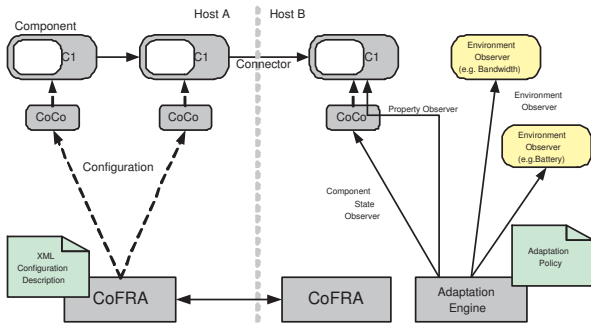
Component

Host A

Host B

C1

C1

Connector

C1

Environment Observer (e.g. Bandwidth)

Environment Observer

CoCo

CoCo

CoCo

Property Observer

Environment Observer (e.g.Battery)

Configuration

Component State Observer

XML Configuration Description

Adaptation Policy

CoFRA

CoFRA

Adaptation Engine